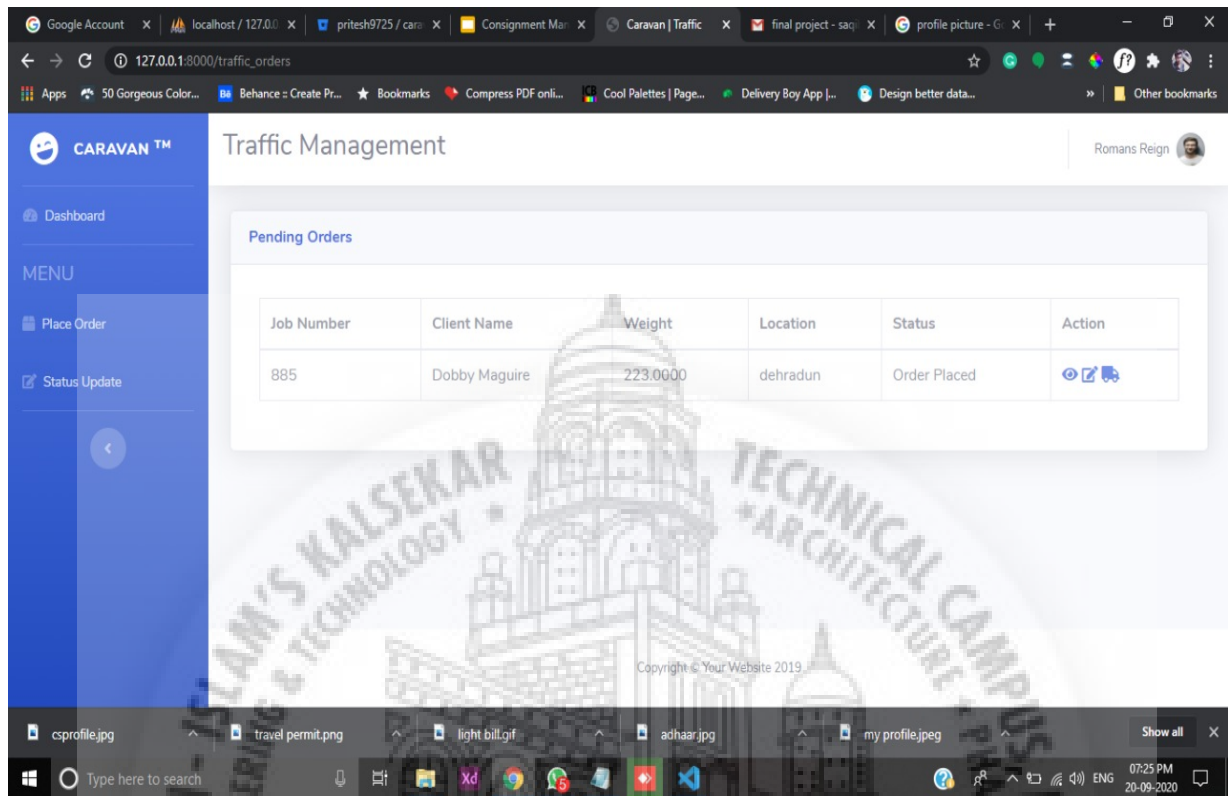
Google Account × | localhost / 127.0.0 × | pritesh9725 / cara × | Consignment Man × | Caravan | Traffic × | final project - saq × | profile picture - G × | +

127.0.0.1:8000/traffic_orders

Apps 50 Gorgeous Color... Behance :: Create Pr... Bookmarks Compress PDF onli... Cool Palettes | Page... Delivery Boy App |... Design better data... » Other bookmarks

CARAVAN ™

Traffic Management

Romans Reign

Dashboard

MENU

Place Order

Status Update

Pending Orders

| Job Number | Client Name | Weight | Location | Status | Action |
|---|---|---|---|---|---|
| 885 | Dobby Maguire | 223.0000 | dehradun | Order Placed | |

Copyright © Your Website 2019

ANJUMAN-I-ISLAM'S KALSEKAR TECHNICAL CAMPUS
ENGINEERING & TECHNOLOGY * ARCHITECTURE

csprofile.jpg travel permit.png light bill.gif adhaar.jpg my profile.jpeg Show all ×

Type here to search

ENG 07:25 PM 20-09-2020